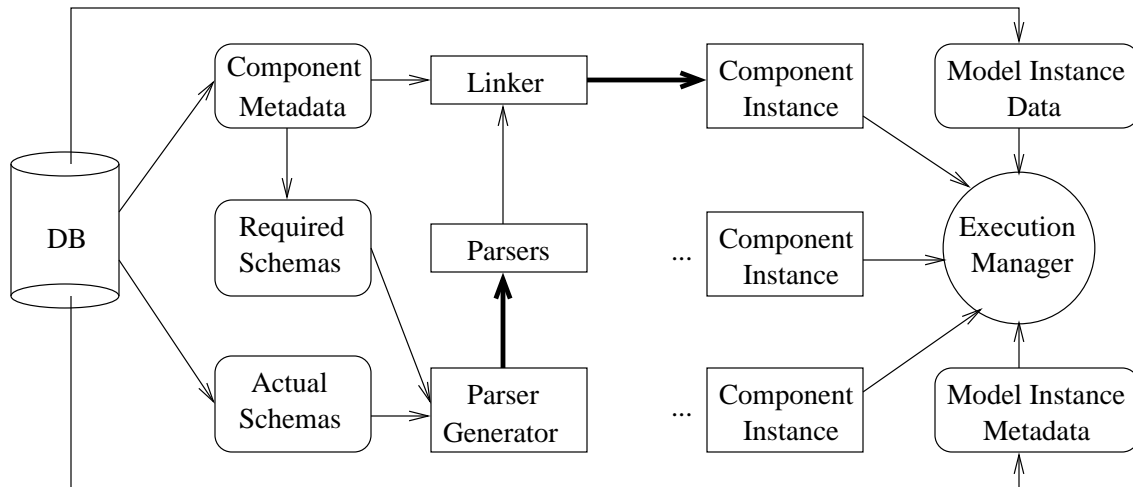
Component Metadata

Linker

Component Instance

Model Instance Data

DB

Required Schemas

Parsers

...

Component Instance

Execution Manager

Actual Schemas

Parser Generator

...

Component Instance

Model Instance Metadata